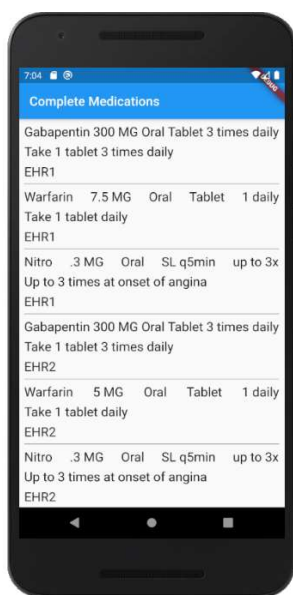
7:04

Complete Medications

Gabapentin 300 MG Oral Tablet 3 times daily
Take 1 tablet 3 times daily
EHR1

Warfarin 7.5 MG Oral Tablet 1 daily
Take 1 tablet daily
EHR1

Nitro .3 MG Oral SL q5min up to 3x
Up to 3 times at onset of angina
EHR1

Gabapentin 300 MG Oral Tablet 3 times daily
Take 1 tablet 3 times daily
EHR2

Warfarin 5 MG Oral Tablet 1 daily
Take 1 tablet daily
EHR2

Nitro .3 MG Oral SL q5min up to 3x
Up to 3 times at onset of angina
EHR2